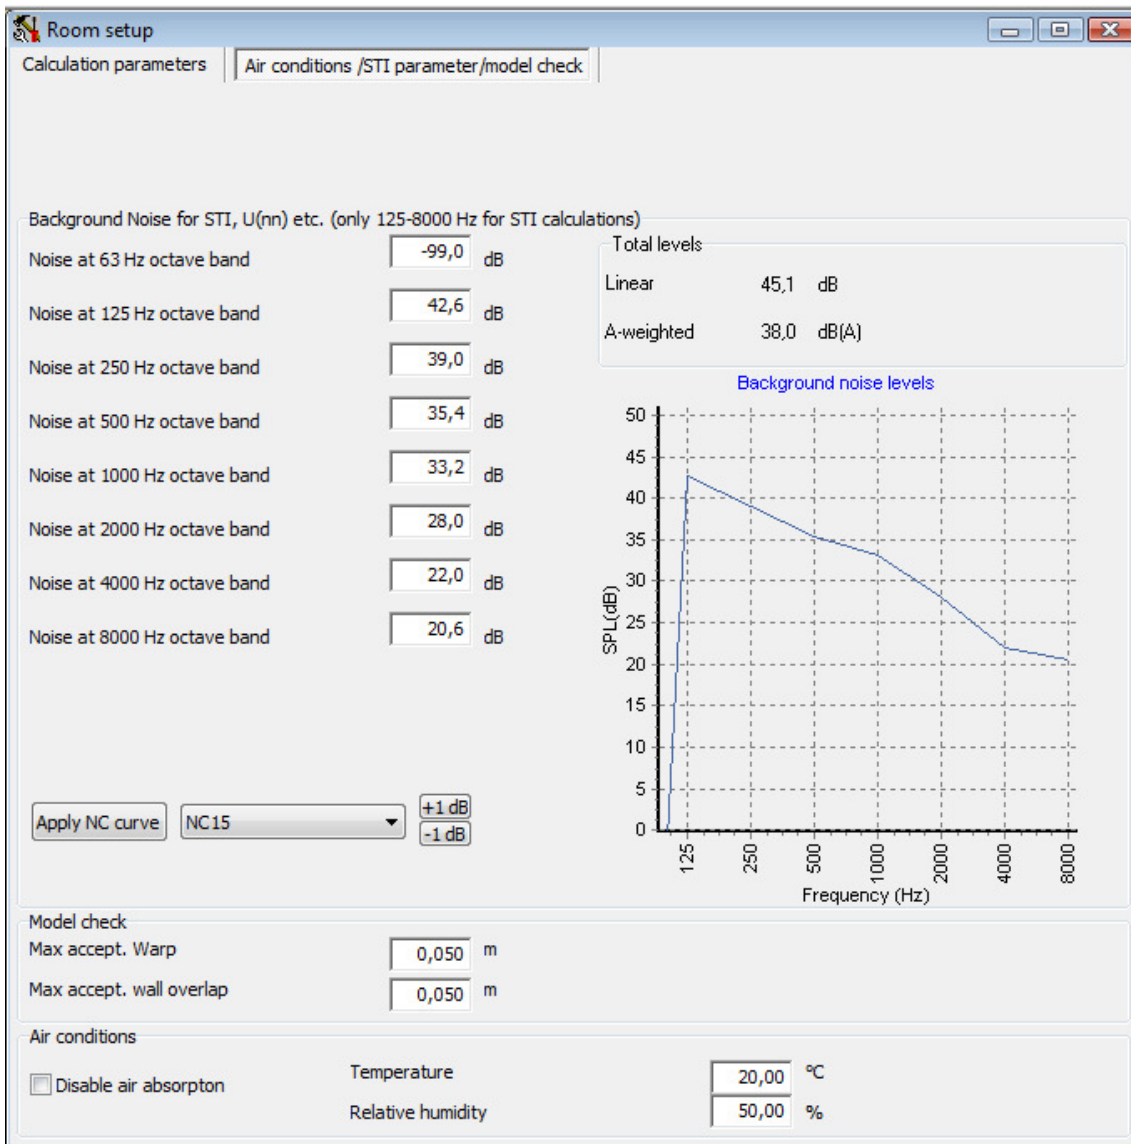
Room setup

Calculation parameters | Air conditions /STI parameter/model check

Background Noise for STI, U(nn) etc. (only 125-8000 Hz for STI calculations)

Noise at 63 Hz octave band -99,0 dB

Noise at 125 Hz octave band 42,6 dB

Noise at 250 Hz octave band 39,0 dB

Noise at 500 Hz octave band 35,4 dB

Noise at 1000 Hz octave band 33,2 dB

Noise at 2000 Hz octave band 28,0 dB

Noise at 4000 Hz octave band 22,0 dB

Noise at 8000 Hz octave band 20,6 dB

Total levels

Linear 45,1 dB

A-weighted 38,0 dB(A)

Background noise levels

50 45 40 35 30 25 20 15 10 5 0

SPL(dB)

125 250 500 1000 2000 4000 8000

Frequency (Hz)

Apply NC curve NC15 +1 dB -1 dB

Model check

Max accept. Warp 0,050 m

Max accept. wall overlap 0,050 m

Air conditions

Disable air absorpton

Temperature 20,00 °C

Relative humidity 50,00 %